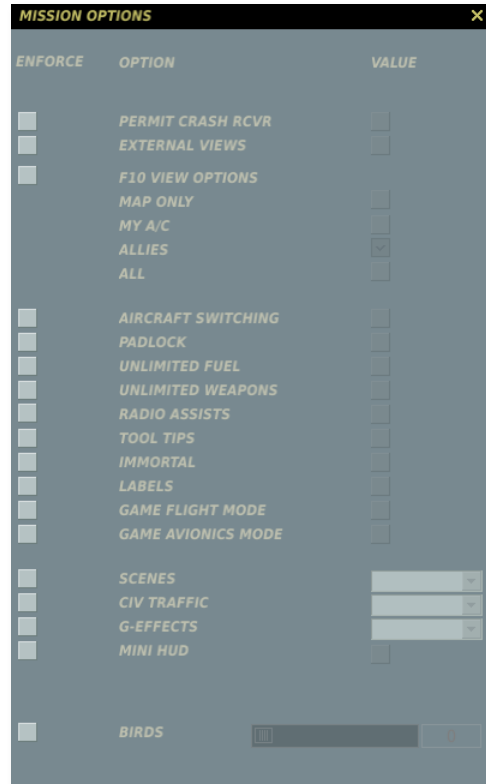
MISSION OPTIONS ×

ENFORCE OPTION VALUE

PERMIT CRASH RCVR
EXTERNAL VIEWS

F10 VIEW OPTIONS
MAP ONLY
MY A/C
ALLIES
ALL

AIRCRAFT SWITCHING
PADLOCK
UNLIMITED FUEL
UNLIMITED WEAPONS
RADIO ASSISTS
TOOL TIPS
IMMORTAL
LABELS
GAME FLIGHT MODE
GAME AVIONICS MODE

SCENES
CIV TRAFFIC
G-EFFECTS
MINI HUD

BIRDS 0